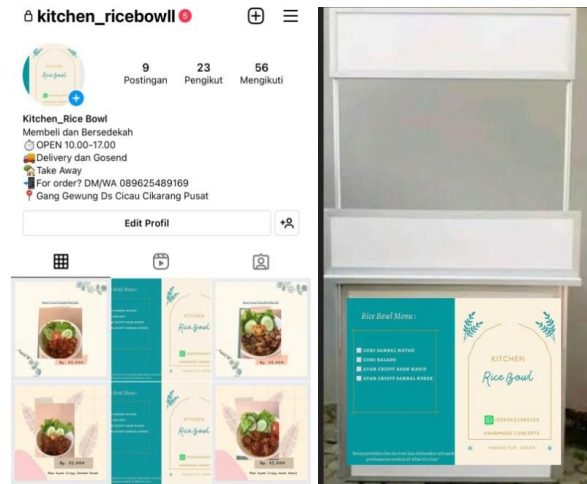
kitchen_ricebowll 5

9 Postingan
23 Pengikut
56 Mengikuti

Kitchen
Rice Bowl

Kitchen_Rice Bowl
Membeli dan Bersedekah
⏱OPEN 10.00-17.00
Delivery dan Gosend
Take Away
For order? DM/WA 089625489169
Gang Gewung Ds Cicau Cikarang Pusat

Edit Profil

Rice Bowl Menu :

Rp. 15.000

KITCHEN
Rice Bowl

Rp. 15.000

Rp. 15.000

Rice Bowl Menu :
CUMI SAMBAL MATAH
CUMI BALADO
AYAM CRISPY ASAM MANIS
AYAM CRISPY SAMBAL KOREK

KITCHEN
Rice Bowl
089625489169
HANDMADE CONCEPTS
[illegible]